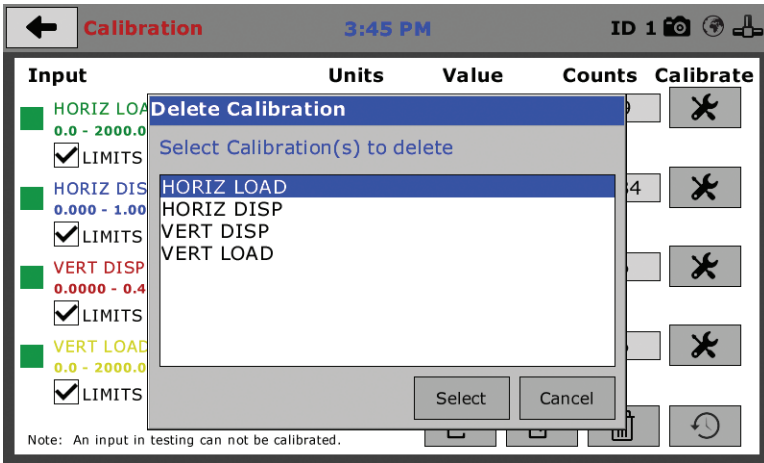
Calibration 3:45 PM ID 1

Input Units Value Counts Calibrate

HORIZ LOA
0.0 - 2000.0
LIMITS

HORIZ DIS
0.000 - 1.00
LIMITS

VERT DISP
0.0000 - 0.4
LIMITS

VERT LOAD
0.0 - 2000.0
LIMITS

Delete Calibration

Select Calibration(s) to delete

HORIZ LOAD
HORIZ DISP
VERT DISP
VERT LOAD

Select Cancel

Note: An input in testing can not be calibrated.